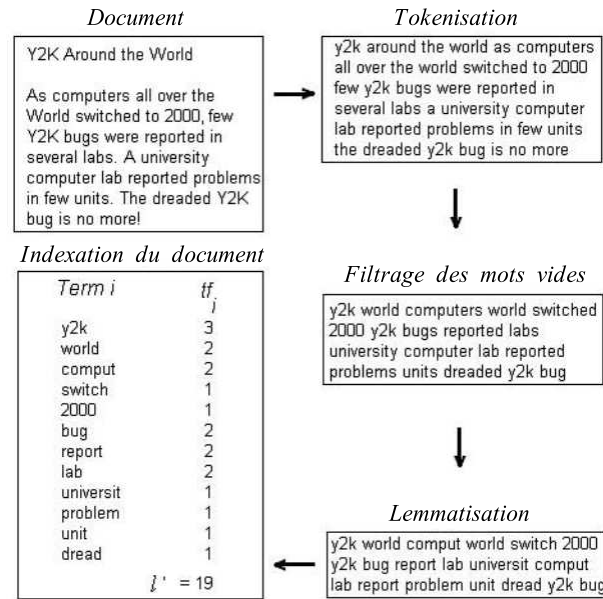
Document

Y2K Around the World

As computers all over the World switched to 2000, few Y2K bugs were reported in several labs. A university computer lab reported problems in few units. The dreaded Y2K bug is no more!

Tokenisation

y2k around the world as computers all over the world switched to 2000 few y2k bugs were reported in several labs a university computer lab reported problems in few units the dreaded y2k bug is no more

Filtrage des mots vides

y2k world computers world switched 2000 y2k bugs reported labs university computer lab reported problems units dreaded y2k bug

Lemmatisation

y2k world comput world switch 2000 y2k bug report lab universit comput lab report problem unit dread y2k bug

Indexation du document

| Term i | $tf_i$ |
|---|---|
| y2k | 3 |
| world | 2 |
| comput | 2 |
| switch | 1 |
| 2000 | 1 |
| bug | 2 |
| report | 2 |
| lab | 2 |
| universit | 1 |
| problem | 1 |
| unit | 1 |
| dread | 1 |

$l' = 19$